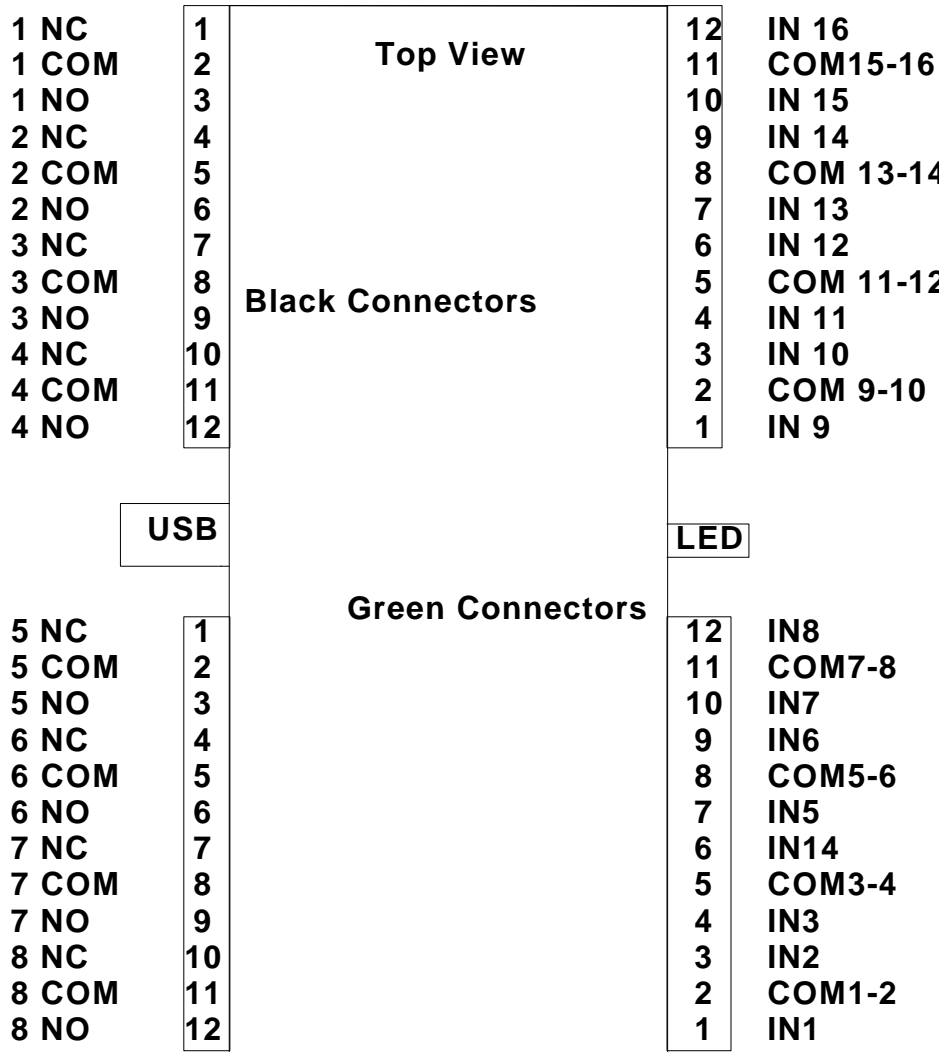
Top View

| | |
|---|---|
| 1 NC | 1 |
| 1 COM | 2 |
| 1 NO | 3 |
| 2 NC | 4 |
| 2 COM | 5 |
| 2 NO | 6 |
| 3 NC | 7 |
| 3 COM | 8 |
| 3 NO | 9 |
| 4 NC | 10 |
| 4 COM | 11 |
| 4 NO | 12 |

| | |
|---|---|
| 12 | IN 16 |
| 11 | COM15-16 |
| 10 | IN 15 |
| 9 | IN 14 |
| 8 | COM 13-14 |
| 7 | IN 13 |
| 6 | IN 12 |
| 5 | COM 11-12 |
| 4 | IN 11 |
| 3 | IN 10 |
| 2 | COM 9-10 |
| 1 | IN 9 |

Black Connectors

USB

LED

Green Connectors

| | |
|---|---|
| 5 NC | 1 |
| 5 COM | 2 |
| 5 NO | 3 |
| 6 NC | 4 |
| 6 COM | 5 |
| 6 NO | 6 |
| 7 NC | 7 |
| 7 COM | 8 |
| 7 NO | 9 |
| 8 NC | 10 |
| 8 COM | 11 |
| 8 NO | 12 |

| | |
|---|---|
| 12 | IN8 |
| 11 | COM7-8 |
| 10 | IN7 |
| 9 | IN6 |
| 8 | COM5-6 |
| 7 | IN5 |
| 6 | IN14 |
| 5 | COM3-4 |
| 4 | IN3 |
| 3 | IN2 |
| 2 | COM1-2 |
| 1 | IN1 |